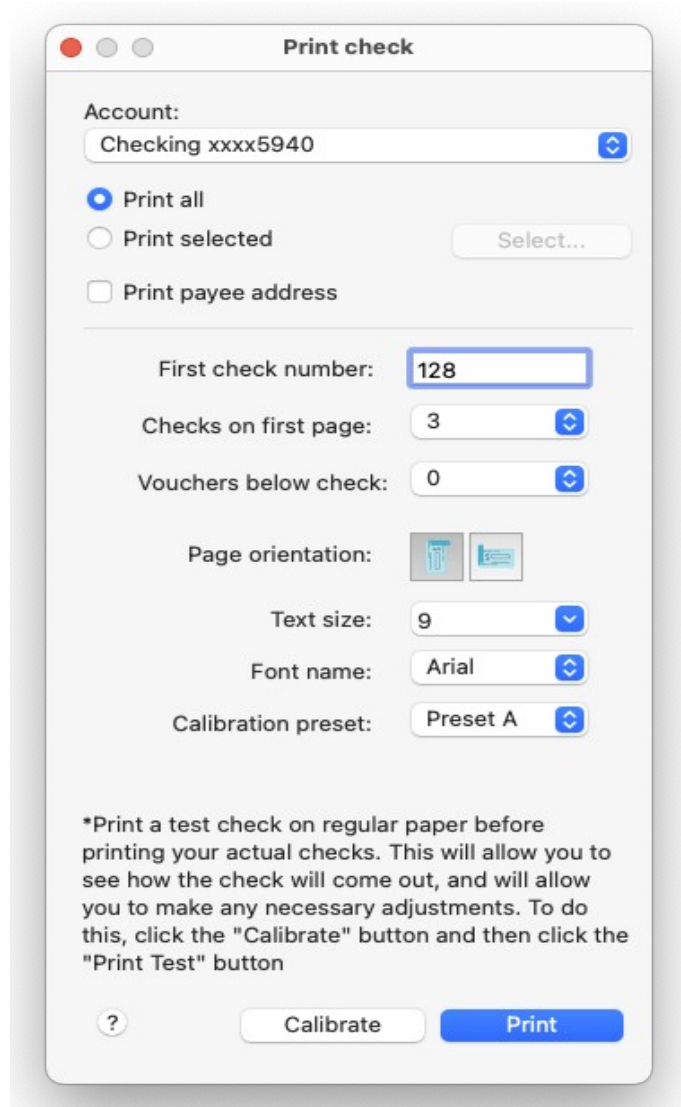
Print check

Account:
Checking xxxx5940

Print all
Print selected
Select...

Print payee address

First check number: 128
Checks on first page: 3
Vouchers below check: 0
Page orientation:
Text size: 9
Font name: Arial
Calibration preset: Preset A

*Print a test check on regular paper before printing your actual checks. This will allow you to see how the check will come out, and will allow you to make any necessary adjustments. To do this, click the "Calibrate" button and then click the "Print Test" button

?
Calibrate
Print